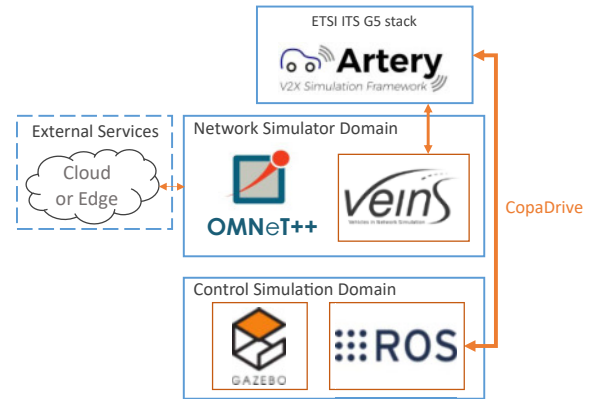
ETSI ITS G5 stack

Artery
V2X Simulation Framework

External Services

Cloud or Edge

Network Simulator Domain

OMNeT++

veins
Vehicles in Network Simulation

CopaDrive

Control Simulation Domain

GAZEBO

ROS